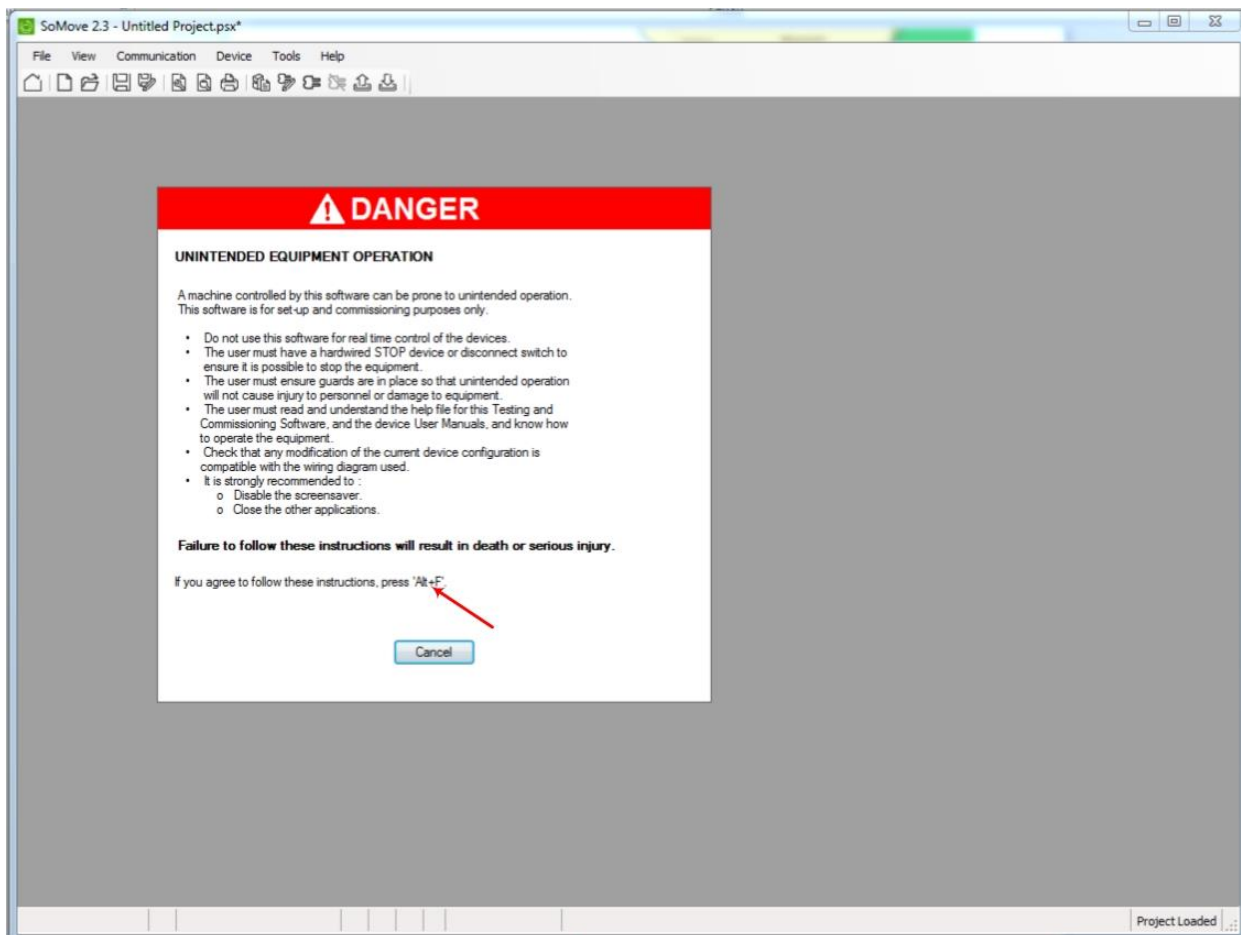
SoMove 2.3 - Untitled Project.psx*

File View Communication Device Tools Help

DANGER

UNINTENDED EQUIPMENT OPERATION

A machine controlled by this software can be prone to unintended operation. This software is for set-up and commissioning purposes only.

- Do not use this software for real time control of the devices.
- The user must have a hardwired STOP device or disconnect switch to ensure it is possible to stop the equipment.
- The user must ensure guards are in place so that unintended operation will not cause injury to personnel or damage to equipment.
- The user must read and understand the help file for this Testing and Commissioning Software, and the device User Manuals, and know how to operate the equipment.
- Check that any modification of the current device configuration is compatible with the wiring diagram used.
- It is strongly recommended to :
  - o Disable the screensaver.
  - o Close the other applications.

Failure to follow these instructions will result in death or serious injury.

If you agree to follow these instructions, press 'Alt+F'.

Cancel

Project Loaded